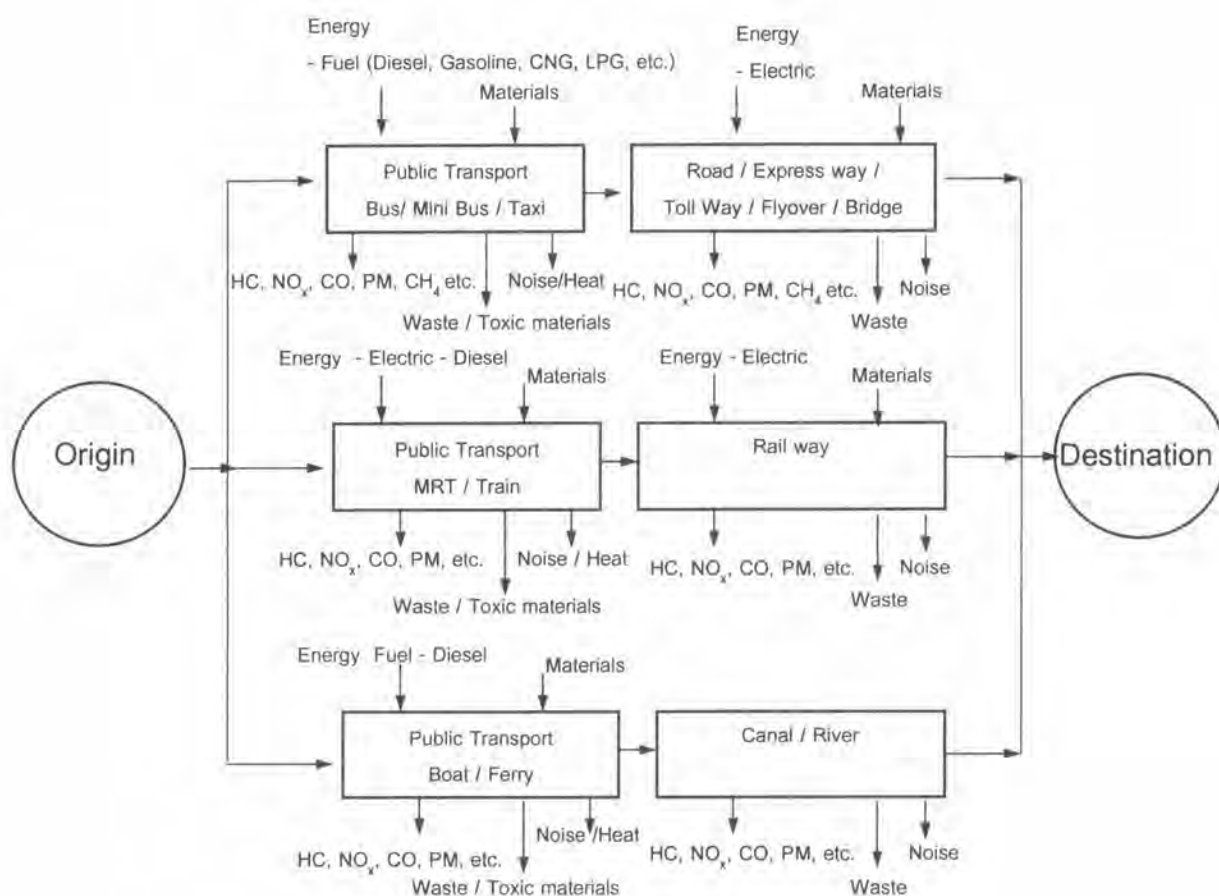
Energy
- Fuel (Diesel, Gasoline, CNG, LPG, etc.)
Materials

Energy
- Electric
Materials

Public Transport
Bus/ Mini Bus / Taxi

Road / Express way /
Toll Way / Flyover / Bridge

HC, $NO_x$, CO, PM, $CH_4$ etc.
Noise/Heat
Waste / Toxic materials

HC, $NO_x$, CO, PM, $CH_4$ etc.
Noise
Waste

Energy - Electric - Diesel
Materials

Energy - Electric
Materials

Origin

Public Transport
MRT / Train

Rail way

Destination

HC, $NO_x$, CO, PM, etc.
Noise / Heat
Waste / Toxic materials

HC, $NO_x$, CO, PM, etc.
Noise
Waste

Energy Fuel - Diesel
Materials

Public Transport
Boat / Ferry

Canal / River

HC, $NO_x$, CO, PM, etc.
Noise /Heat
Waste / Toxic materials

HC, $NO_x$, CO, PM, etc.
Noise
Waste